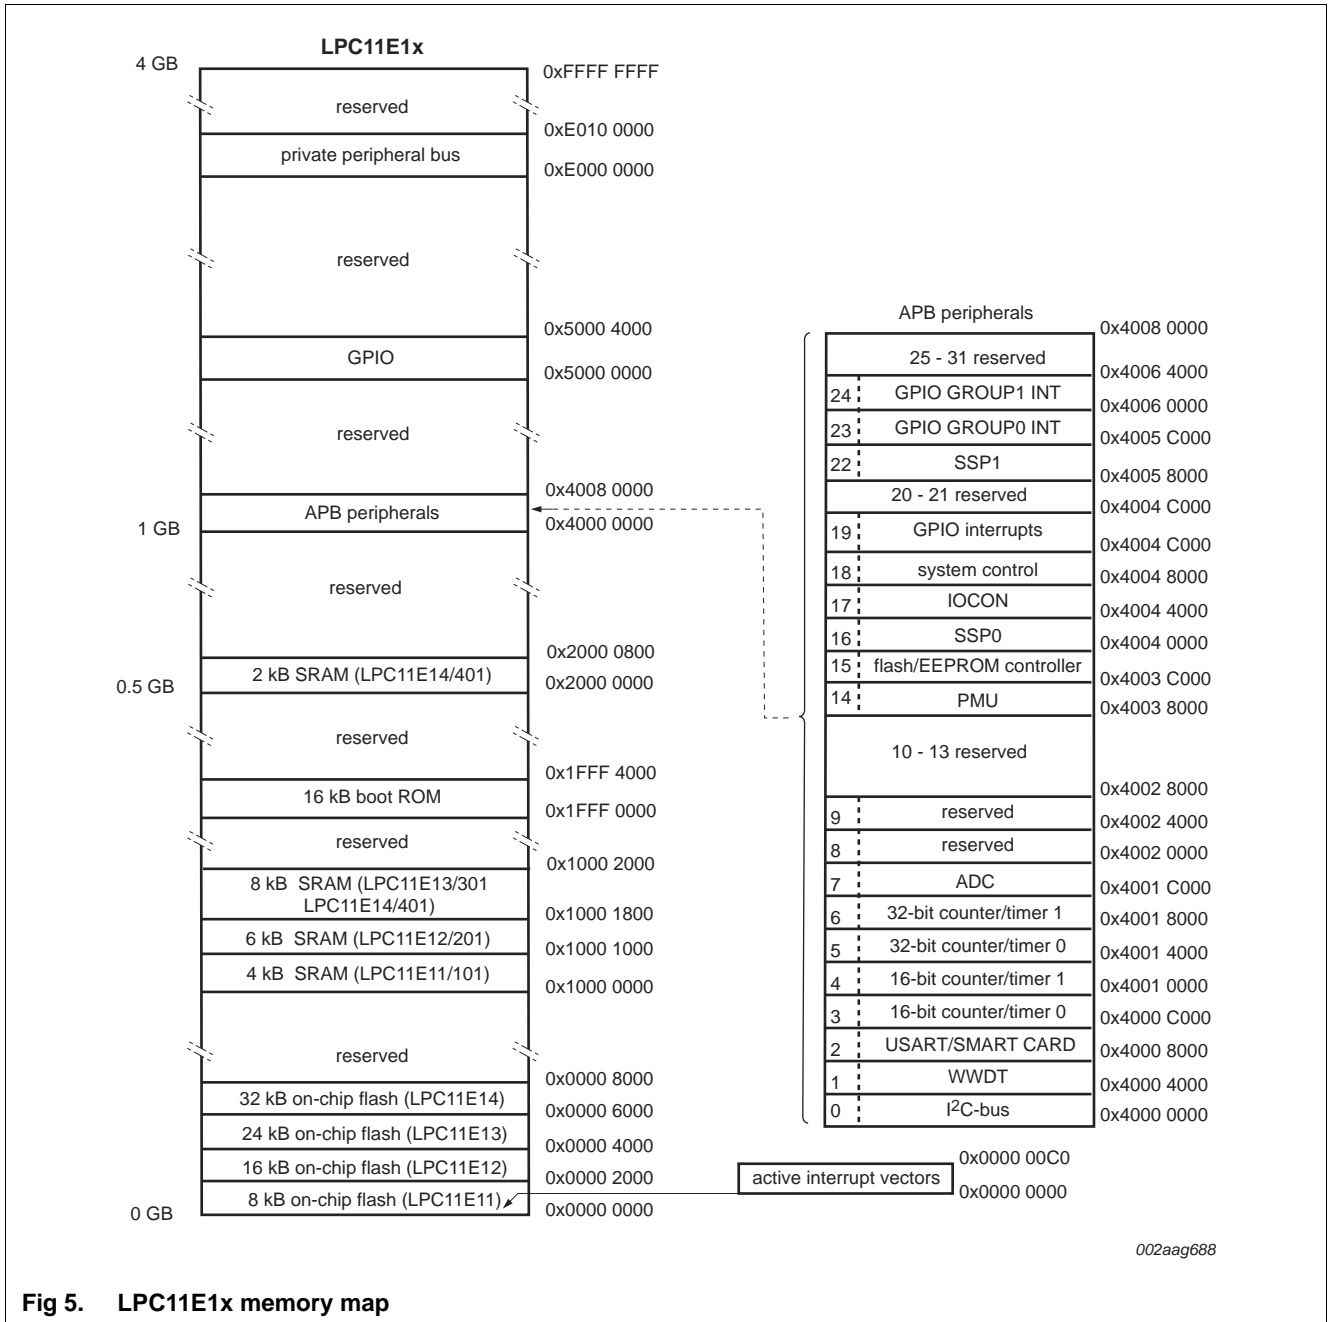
LPC11E1x

4 GB
0xFFFF FFFF
reserved
0xE010 0000
private peripheral bus
0xE000 0000
reserved
0x5000 4000
GPIO
0x5000 0000
reserved
0x4008 0000
APB peripherals
1 GB
0x4000 0000
reserved
0x2000 0800
2 kB SRAM (LPC11E14/401)
0.5 GB
0x2000 0000
reserved
0x1FFF 4000
16 kB boot ROM
0x1FFF 0000
reserved
0x1000 2000
8 kB SRAM (LPC11E13/301 LPC11E14/401)
0x1000 1800
6 kB SRAM (LPC11E12/201)
0x1000 1000
4 kB SRAM (LPC11E11/101)
0x1000 0000
reserved
0x0000 8000
32 kB on-chip flash (LPC11E14)
0x0000 6000
24 kB on-chip flash (LPC11E13)
0x0000 4000
16 kB on-chip flash (LPC11E12)
0x0000 2000
8 kB on-chip flash (LPC11E11)
0 GB
0x0000 0000

APB peripherals
0x4008 0000
25 - 31 reserved
0x4006 4000
24 GPIO GROUP1 INT
0x4006 0000
23 GPIO GROUP0 INT
0x4005 C000
22 SSP1
0x4005 8000
20 - 21 reserved
0x4004 C000
19 GPIO interrupts
0x4004 C000
18 system control
0x4004 8000
17 IOCON
0x4004 4000
16 SSP0
0x4004 0000
15 flash/EEPROM controller
0x4003 C000
14 PMU
0x4003 8000
10 - 13 reserved
0x4002 8000
9 reserved
0x4002 4000
8 reserved
0x4002 0000
7 ADC
0x4001 C000
6 32-bit counter/timer 1
0x4001 8000
5 32-bit counter/timer 0
0x4001 4000
4 16-bit counter/timer 1
0x4001 0000
3 16-bit counter/timer 0
0x4000 C000
2 USART/SMART CARD
0x4000 8000
1 WWDT
0x4000 4000
0 $I^2C$-bus
0x4000 0000

active interrupt vectors
0x0000 00C0
0x0000 0000

002aag688

Fig 5. LPC11E1x memory map